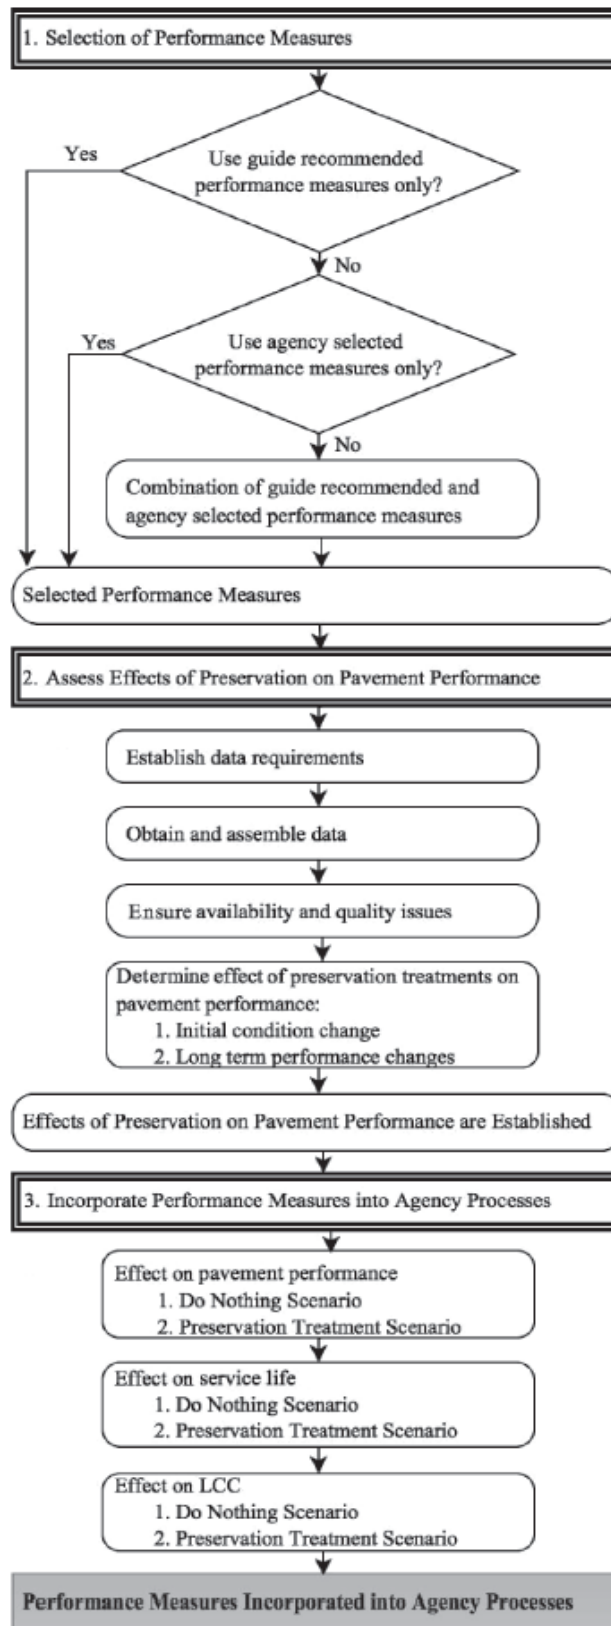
1. Selection of Performance Measures

Use guide recommended performance measures only?

Yes

No

Use agency selected performance measures only?

Yes

No

Combination of guide recommended and agency selected performance measures

Selected Performance Measures

2. Assess Effects of Preservation on Pavement Performance

Establish data requirements

Obtain and assemble data

Ensure availability and quality issues

Determine effect of preservation treatments on pavement performance:
1. Initial condition change
2. Long term performance changes

Effects of Preservation on Pavement Performance are Established

3. Incorporate Performance Measures into Agency Processes

Effect on pavement performance
1. Do Nothing Scenario
2. Preservation Treatment Scenario

Effect on service life
1. Do Nothing Scenario
2. Preservation Treatment Scenario

Effect on LCC
1. Do Nothing Scenario
2. Preservation Treatment Scenario

Performance Measures Incorporated into Agency Processes